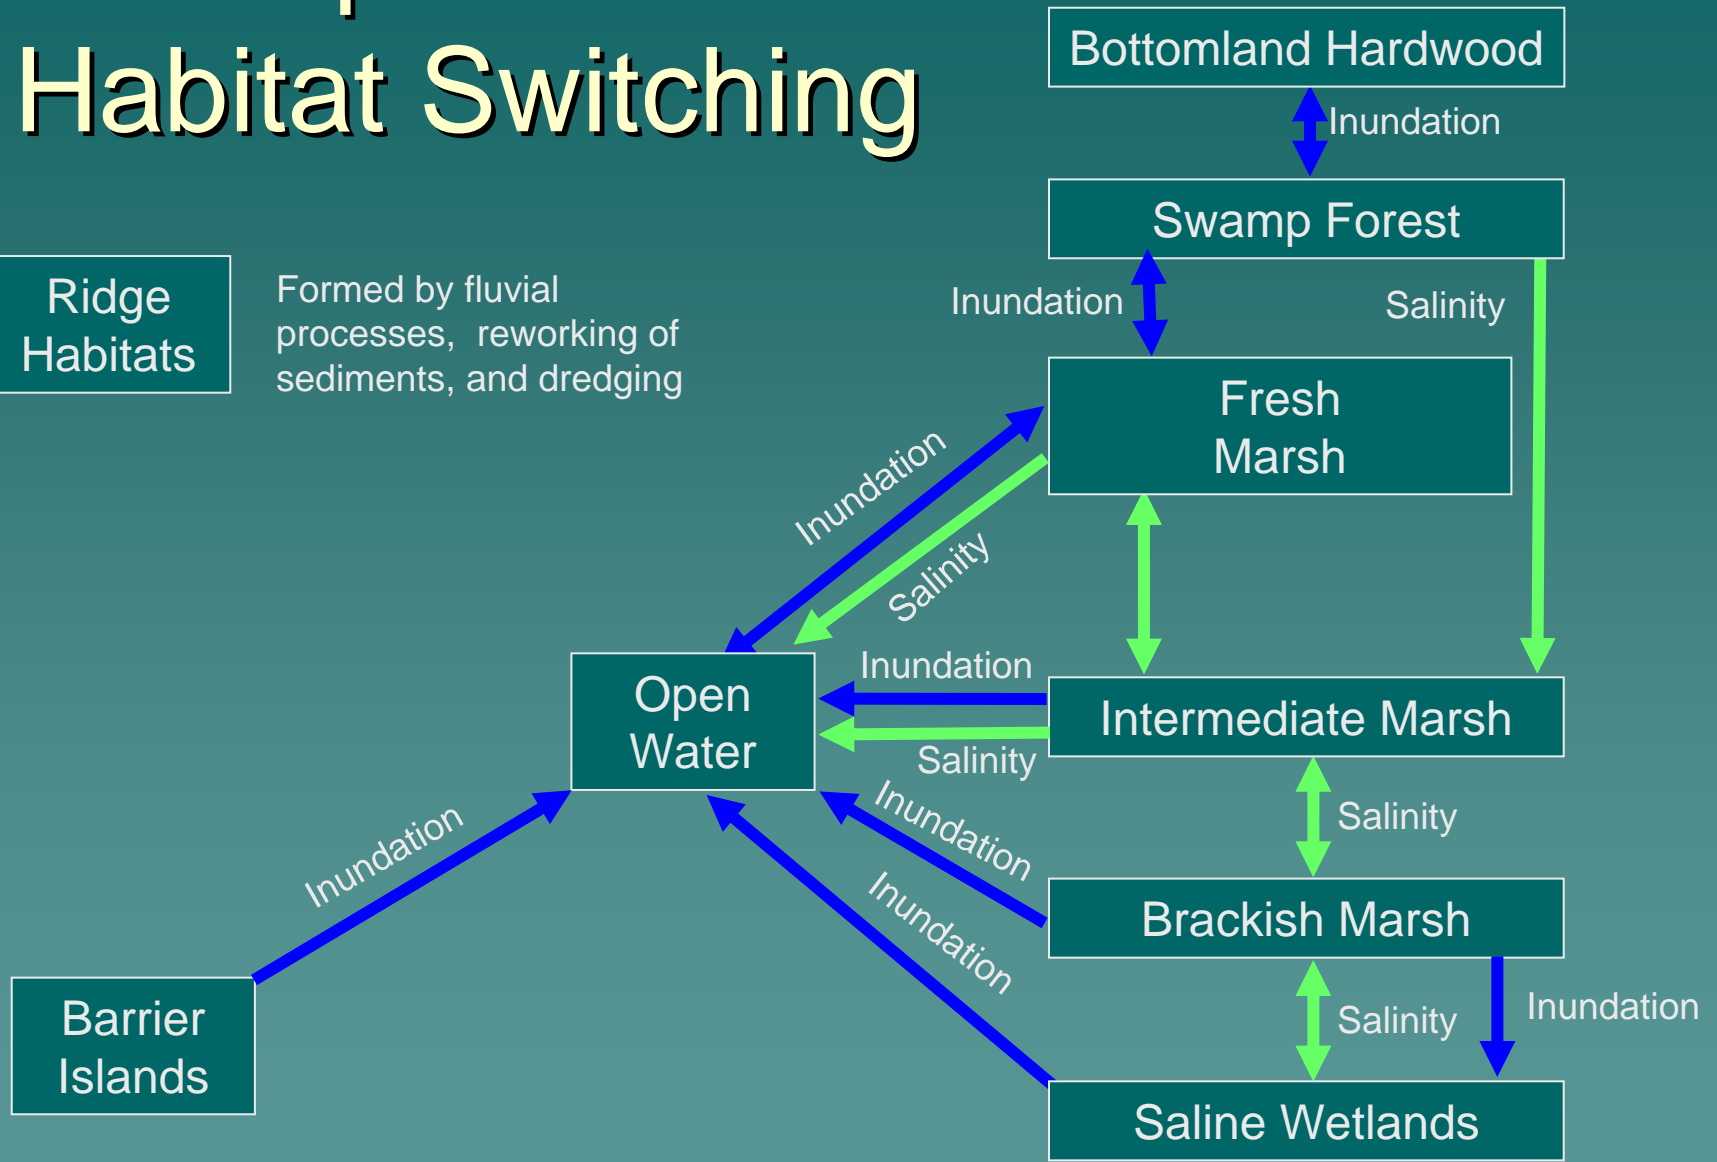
Habitat Switching

Bottomland Hardwood

Inundation

Swamp Forest

Inundation

Salinity

Ridge Habitats

Formed by fluvial processes, reworking of sediments, and dredging

Fresh Marsh

Inundation

Salinity

Open Water

Inundation

Intermediate Marsh

Salinity

Salinity

Inundation

Inundation

Brackish Marsh

Inundation

Salinity

Inundation

Barrier Islands

Saline Wetlands